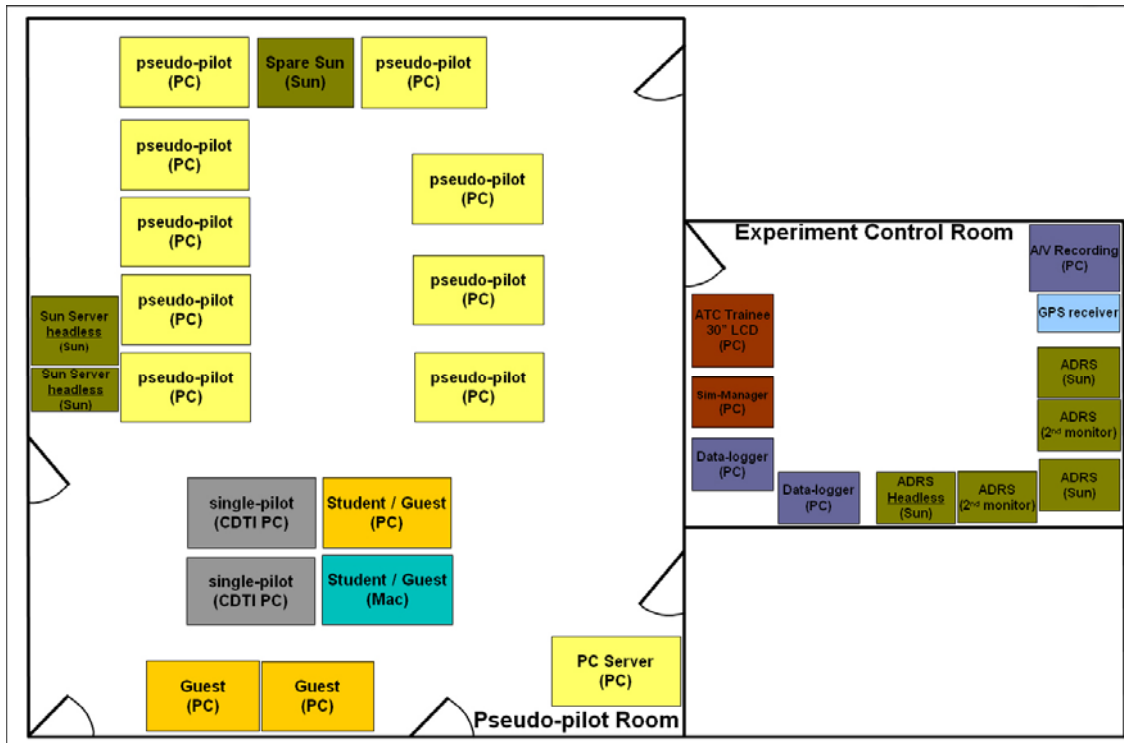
pseudo-pilot (PC)

Spare Sun (Sun)

pseudo-pilot (PC)

pseudo-pilot (PC)

pseudo-pilot (PC)

pseudo-pilot (PC)

pseudo-pilot (PC)

pseudo-pilot (PC)

pseudo-pilot (PC)

Sun Server headless (Sun)

pseudo-pilot (PC)

Sun Server headless (Sun)

pseudo-pilot (PC)

single-pilot (CDTI PC)

Student / Guest (PC)

single-pilot (CDTI PC)

Student / Guest (Mac)

PC Server (PC)

Guest (PC)

Guest (PC)

Pseudo-pilot Room

Experiment Control Room

A/V Recording (PC)

GPS receiver

ATC Trainee 30" LCD (PC)

Sim-Manager (PC)

ADRS (Sun)

ADRS (2$^{nd}$ monitor)

Data-logger (PC)

Data-logger (PC)

ADRS Headless (Sun)

ADRS (2$^{nd}$ monitor)

ADRS (Sun)